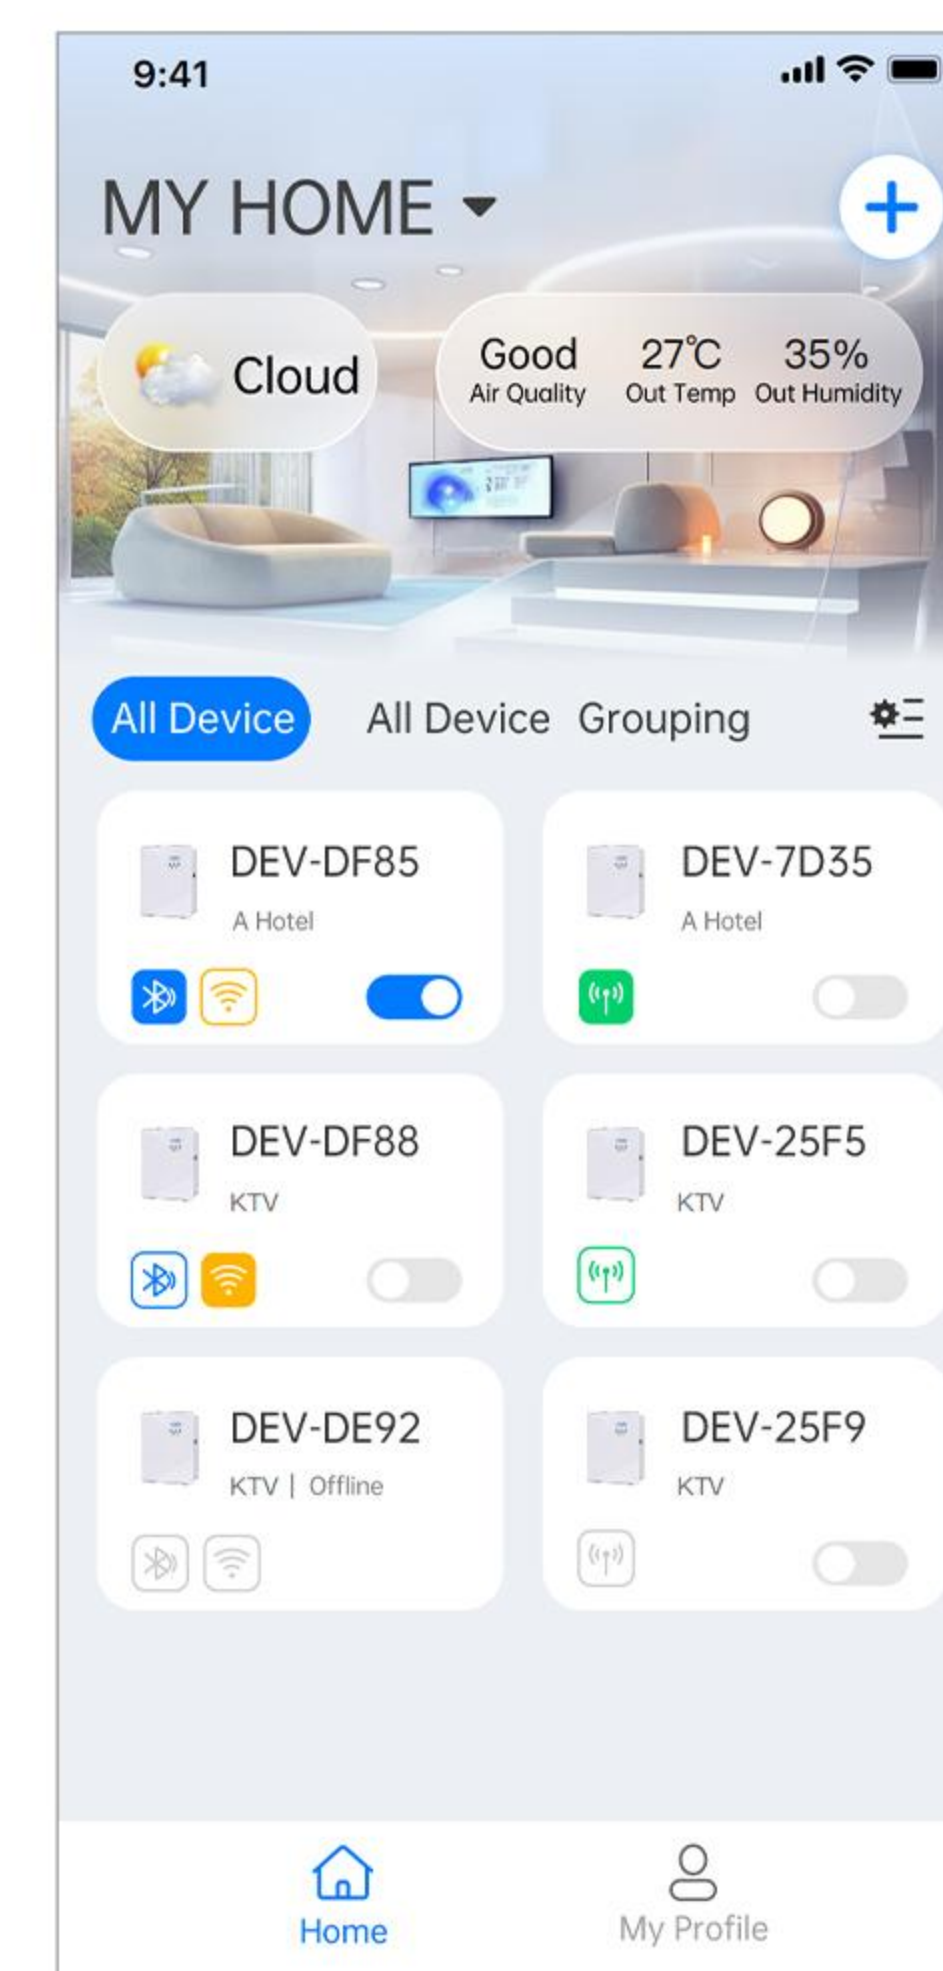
9:41

MY HOME

Cloud

Good
Air Quality

27℃
Out Temp

35%
Out Humidity

All Device
All Device
Grouping

DEV-DF85
A Hotel

DEV-7D35
A Hotel

DEV-DF88
KTV

DEV-25F5
KTV

DEV-DE92
KTV | Offline

DEV-25F9
KTV

Home
My Profile